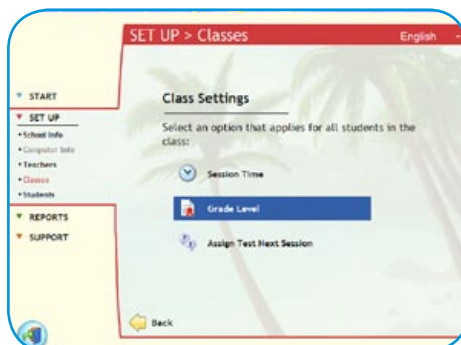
SET UP > Classes

English

START

SET UP

• School Info

• Computer Info

• Teachers

• Classes

• Students

REPORTS

SUPPORT

Class Settings

Select an option that applies for all students in the class:

Session Time

Grade Level

Assign Test Next Session

Back